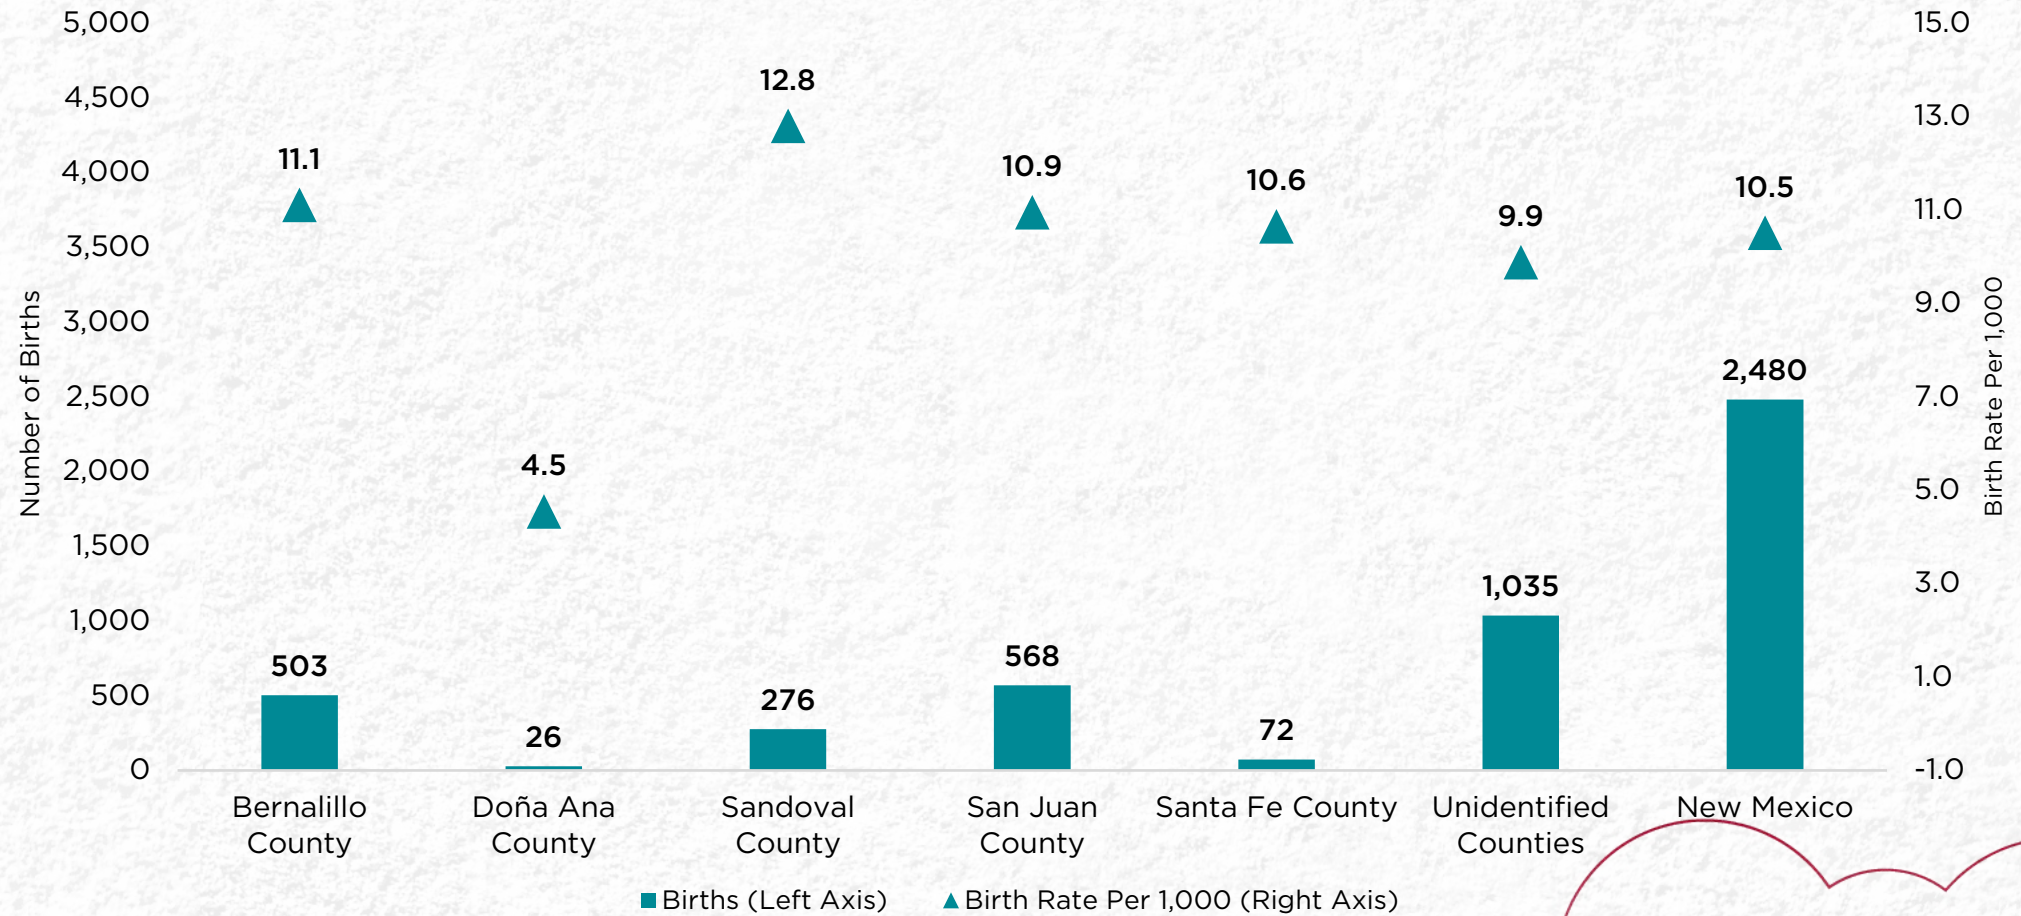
5,000
4,500
4,000
3,500
3,000
2,500
2,000
1,500
1,000
500
0

Number of Births

15.0
13.0
11.0
9.0
7.0
5.0
3.0
1.0
-1.0

Birth Rate Per 1,000

11.1
503
Bernalillo County

4.5
26
Doña Ana County

12.8
276
Sandoval County

10.9
568
San Juan County

10.6
72
Santa Fe County

9.9
1,035
Unidentified Counties

10.5
2,480
New Mexico

Births (Left Axis) Birth Rate Per 1,000 (Right Axis)